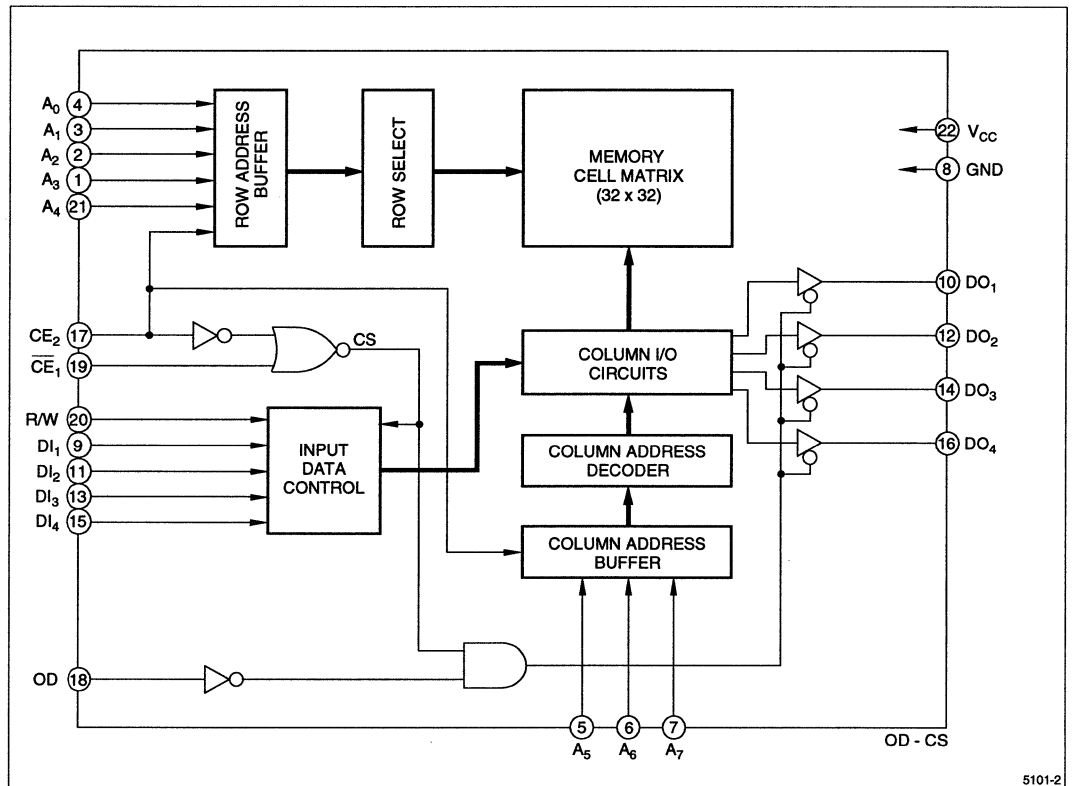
$A_0$ 4
$A_1$ 3
$A_2$ 2
$A_3$ 1
$A_4$ 21

ROW ADDRESS BUFFER

ROW SELECT

MEMORY CELL MATRIX (32 x 32)

22 $V_{CC}$
8 GND

$CE_2$ 17
$\overline{CE}_1$ 19

CS

COLUMN I/O CIRCUITS

10 $DO_1$
12 $DO_2$
14 $DO_3$
16 $DO_4$

R/W 20
$DI_1$ 9
$DI_2$ 11
$DI_3$ 13
$DI_4$ 15

INPUT DATA CONTROL

COLUMN ADDRESS DECODER

COLUMN ADDRESS BUFFER

OD 18

5 6 7
$A_5$ $A_6$ $A_7$

OD - CS

5101-2